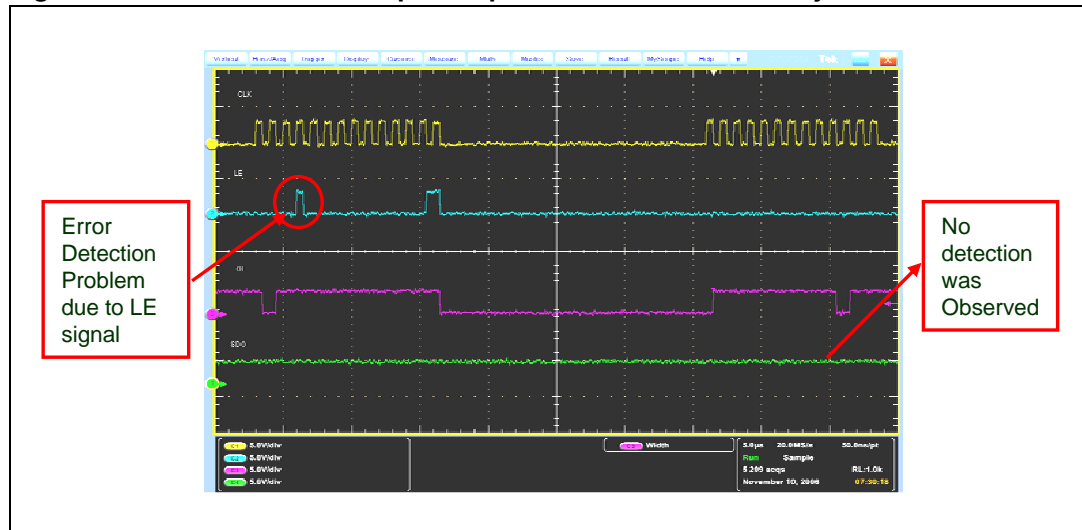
Vertical Horiz/Acq Trigger Display Cursors Measure Math MyScope Save Recall MyScope Help Tek

CLK

LE

OE

SDO

Error Detection Problem due to LE signal

No detection was Observed

C1 5.0V/div
C2 5.0V/div
C3 5.0V/div
C4 5.0V/div

C3 Width

5.0µs 20.0MS/s 50.0ns/pt
Run Sample
5,209 acqs RL:1.0k
November 10, 2006 07:30:15